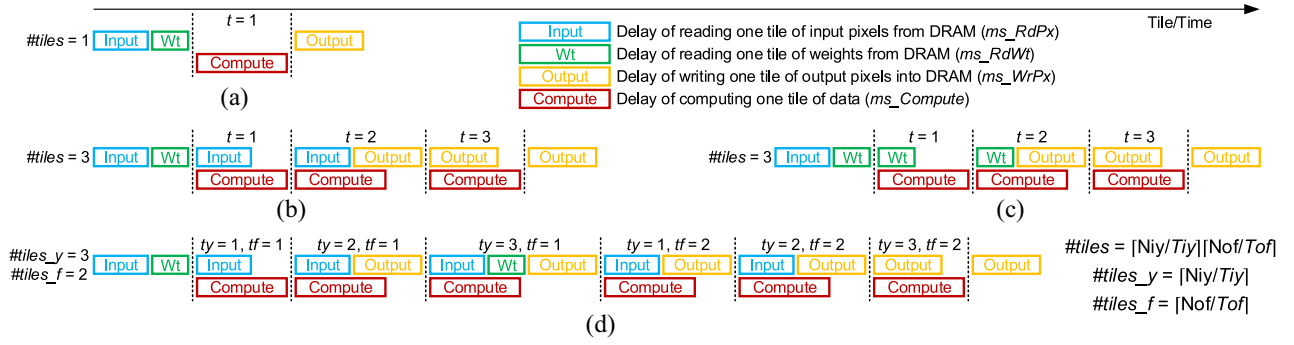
Tile/Time

#tiles = 1 Input Wt $t = 1$ Output Compute

(a)

Input Delay of reading one tile of input pixels from DRAM (ms_RdPx)
Wt Delay of reading one tile of weights from DRAM (ms_RdWt)
Output Delay of writing one tile of output pixels into DRAM (ms_WrPx)
Compute Delay of computing one tile of data (ms_Compute)

#tiles = 3 Input Wt $t = 1$ Input Compute $t = 2$ Input Output Compute $t = 3$ Output Compute Output

(b)

#tiles = 3 Input Wt $t = 1$ Wt Compute $t = 2$ Wt Output Compute $t = 3$ Output Compute Output

(c)

#tiles_y = 3
#tiles_f = 2 Input Wt $ty = 1, tf = 1$ Input Compute $ty = 2, tf = 1$ Input Output Compute $ty = 3, tf = 1$ Input Wt Output Compute $ty = 1, tf = 2$ Input Output Compute $ty = 2, tf = 2$ Input Output Compute $ty = 3, tf = 2$ Output Compute Output

#tiles = $\lceil$Niy/Tiy$\rceil\lceil$Nof/Tof$\rceil$
#tiles_y = $\lceil$Niy/Tiy$\rceil$
#tiles_f = $\lceil$Nof/Tof$\rceil$

(d)